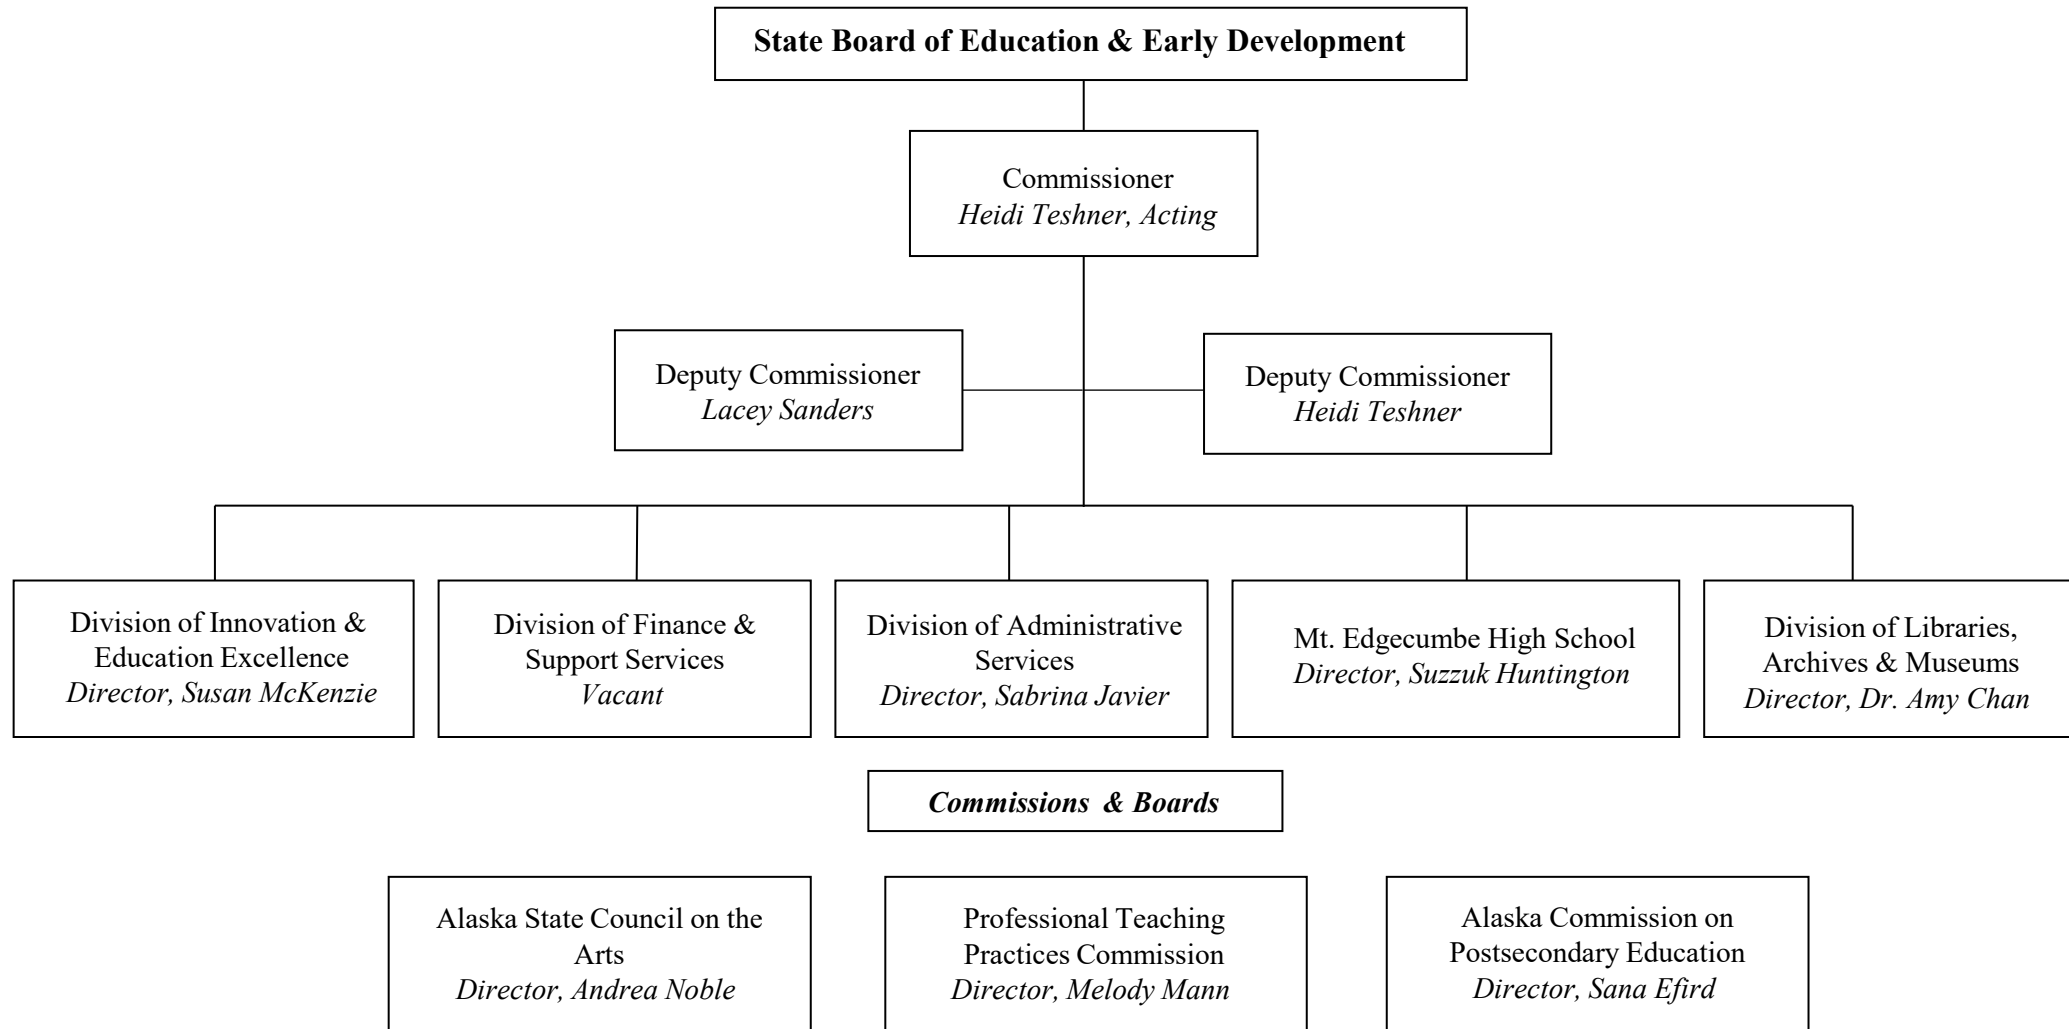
State Board of Education & Early Development

Commissioner
Heidi Teshner, Acting

Deputy Commissioner
Lacey Sanders

Deputy Commissioner
Heidi Teshner

Division of Innovation & Education Excellence
Director, Susan McKenzie

Division of Finance & Support Services
Vacant

Division of Administrative Services
Director, Sabrina Javier

Mt. Edgecumbe High School
Director, Suzzuk Huntington

Division of Libraries, Archives & Museums
Director, Dr. Amy Chan

Commissions & Boards

Alaska State Council on the Arts
Director, Andrea Noble

Professional Teaching Practices Commission
Director, Melody Mann

Alaska Commission on Postsecondary Education
Director, Sana Efird